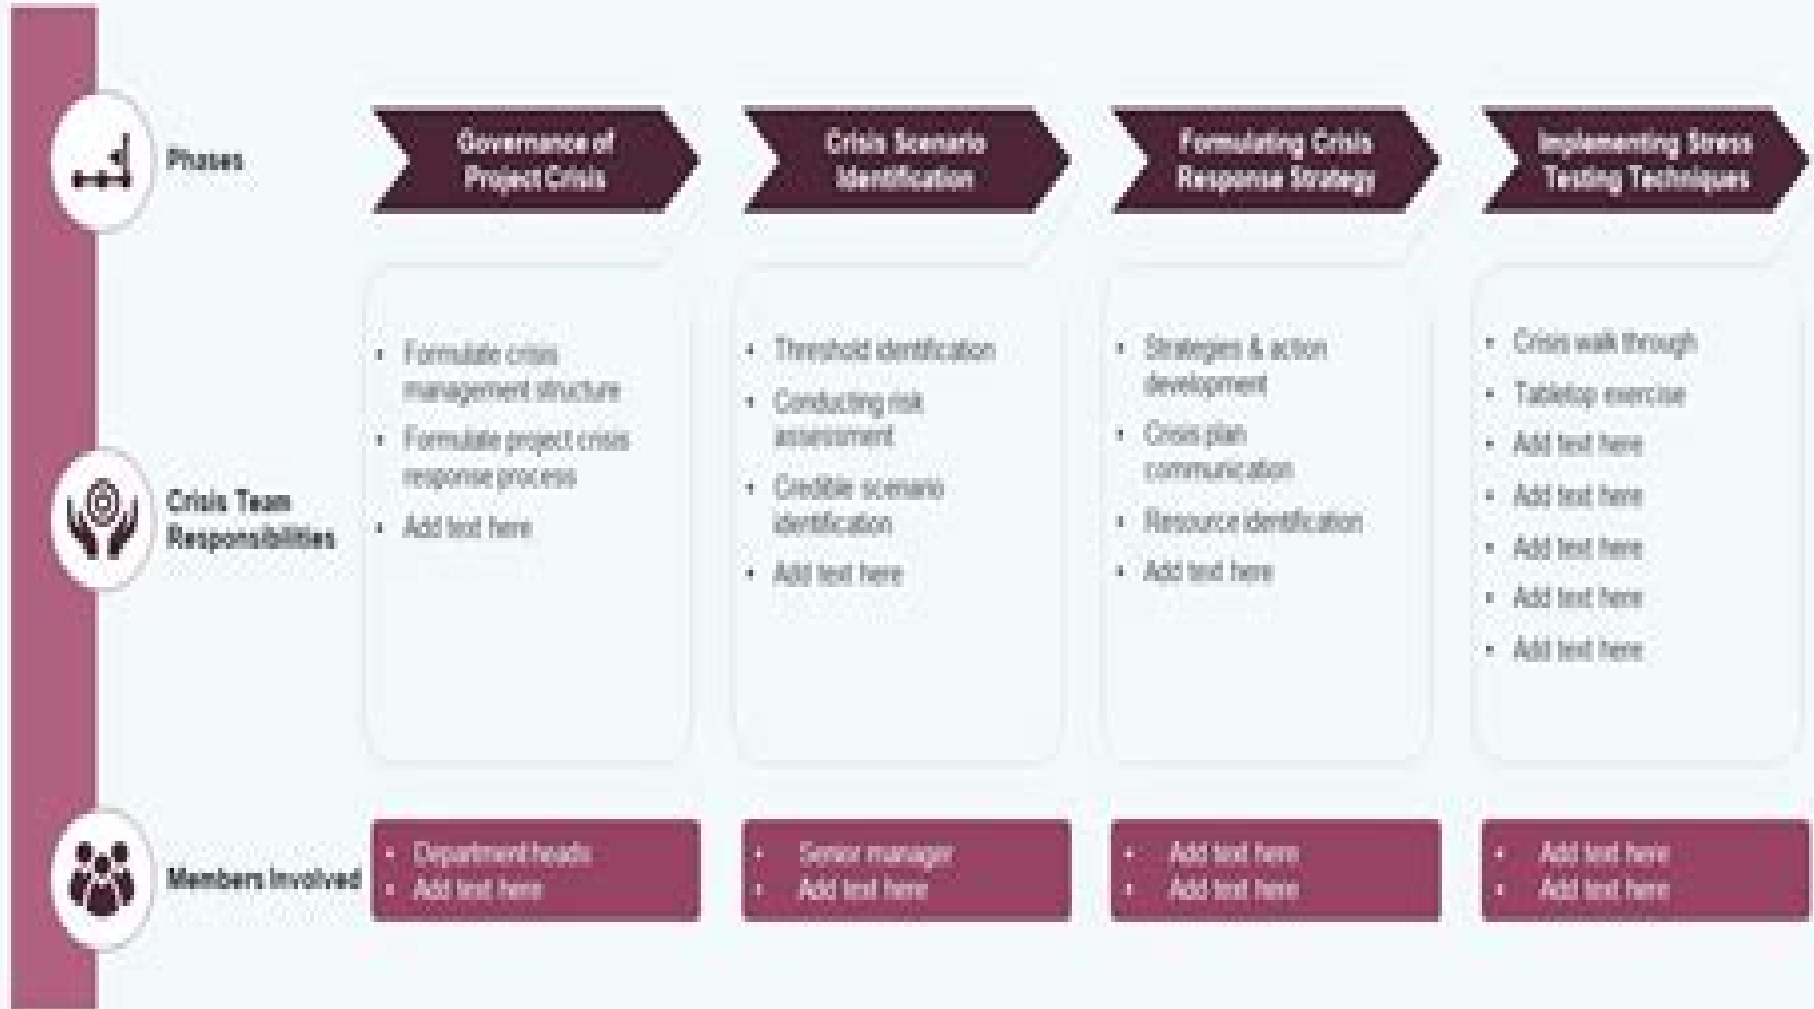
Phases

Governance of Project Crisis

Crisis Scenario Identification

Formulating Crisis Response Strategy

Implementing Stress Testing Techniques

Crisis Team Responsibilities

- Formulate crisis management structure
- Formulate project crisis response process
- Add text here

- Threshold identification
- Conducting risk assessment
- Credible scenario identification
- Add text here

- Strategies & action development
- Crisis plan communication
- Resource identification
- Add text here

- Crisis walk through
- Tabletop exercise
- Add text here
- Add text here
- Add text here
- Add text here
- Add text here

Members Involved

- Department heads
- Add text here

- Senior manager
- Add text here

- Add text here
- Add text here

- Add text here
- Add text here